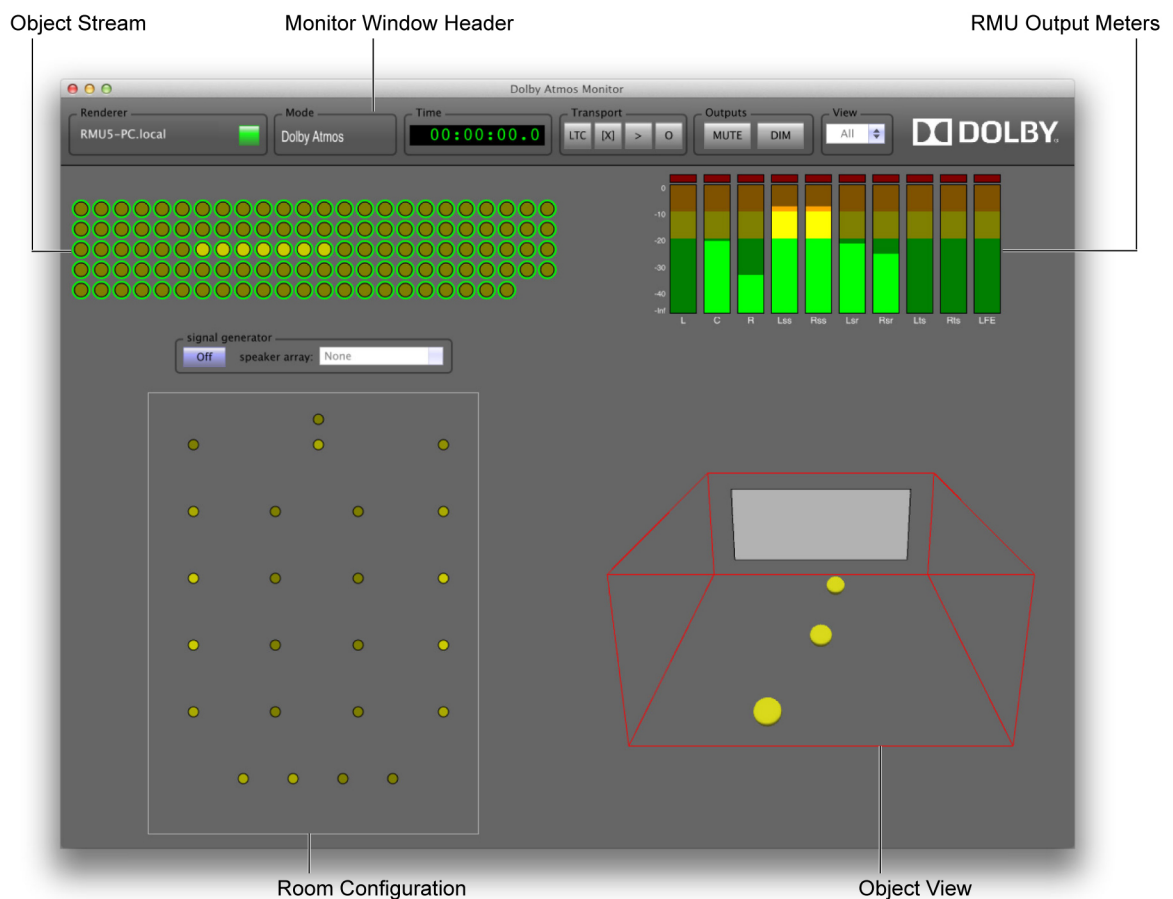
Object Stream

Monitor Window Header

RMU Output Meters

Dolby Atmos Monitor

Renderer
RMU5-PC.local

Mode
Dolby Atmos

Time
00:00:00.0

Transport
LTC [X] > O

Outputs
MUTE DIM

View
All

DOLBY

0
-10
-20
-30
-40
-Inf

L C R Lss Rss Lsr Rsr Lts Rts LFE

signal generator
Off speaker array: None

Room Configuration

Object View